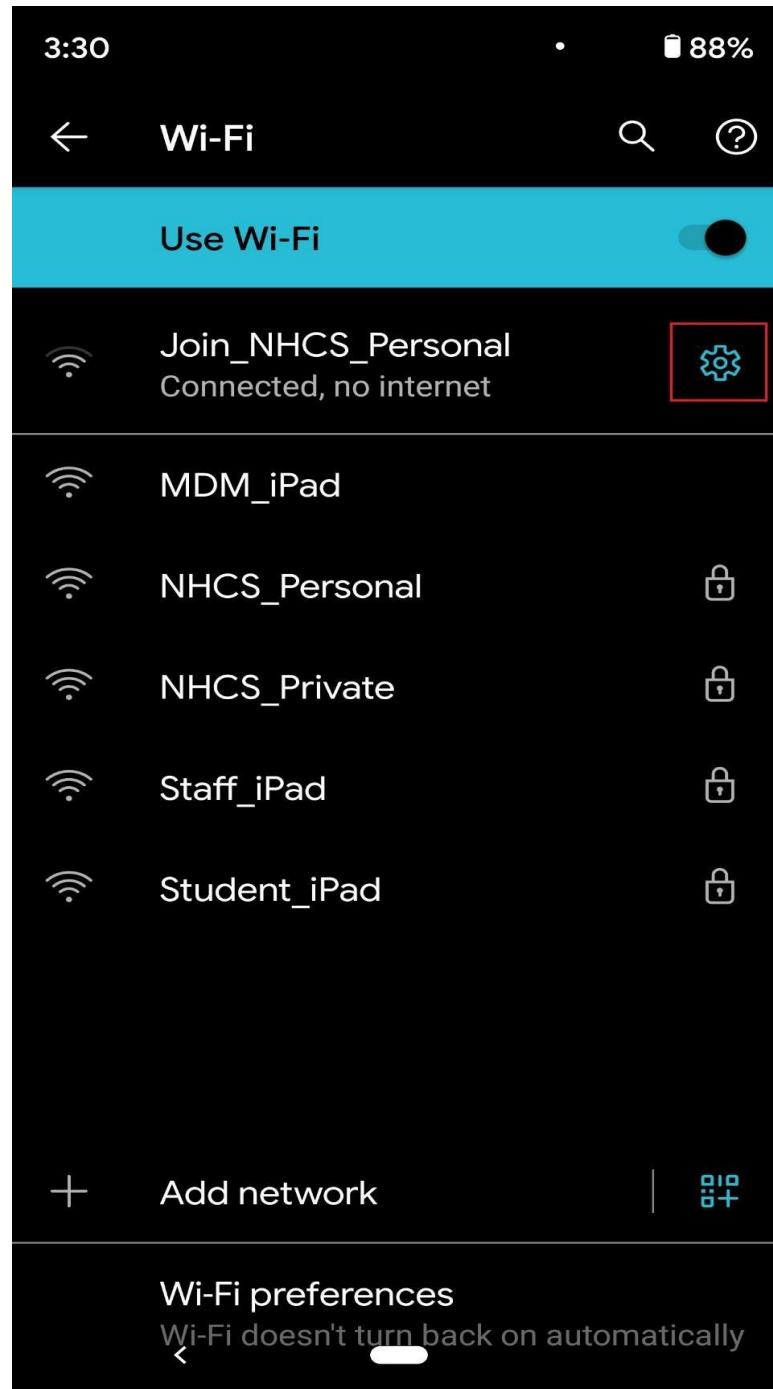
3:30
88%

Wi-Fi

Use Wi-Fi

Join_NHCS_Personal
Connected, no internet

MDM_iPad

NHCS_Personal

NHCS_Private

Staff_iPad

Student_iPad

Add network

Wi-Fi preferences
Wi-Fi doesn't turn back on automatically